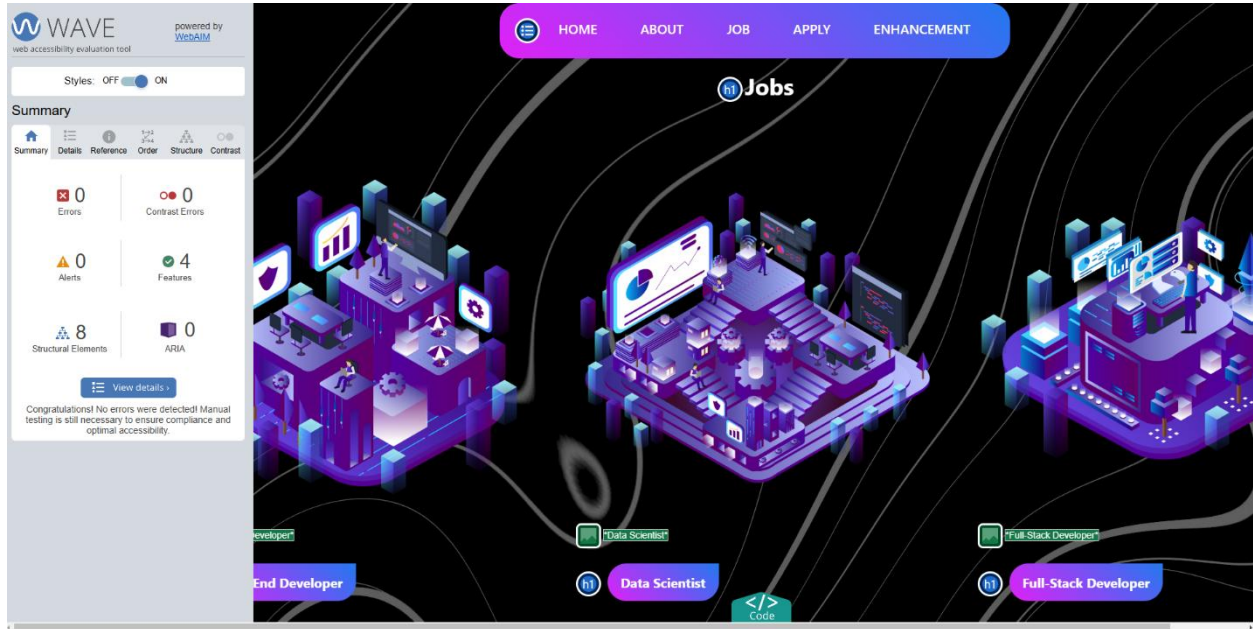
WAVE
web accessibility evaluation tool
powered by WebAIM

Styles: OFF ON

Summary

Summary Details Reference Order Structure Contrast

0 Errors
0 Contrast Errors
0 Alerts
4 Features
8 Structural Elements
0 ARIA

View details ›

Congratulations! No errors were detected! Manual testing is still necessary to ensure compliance and optimal accessibility.

HOME ABOUT JOB APPLY ENHANCEMENT

h1 Jobs

eveloper"
End Developer

"Data Scientist"
h1 Data Scientist

"Full-Stack Developer"
h1 Full-Stack Developer

</> Code